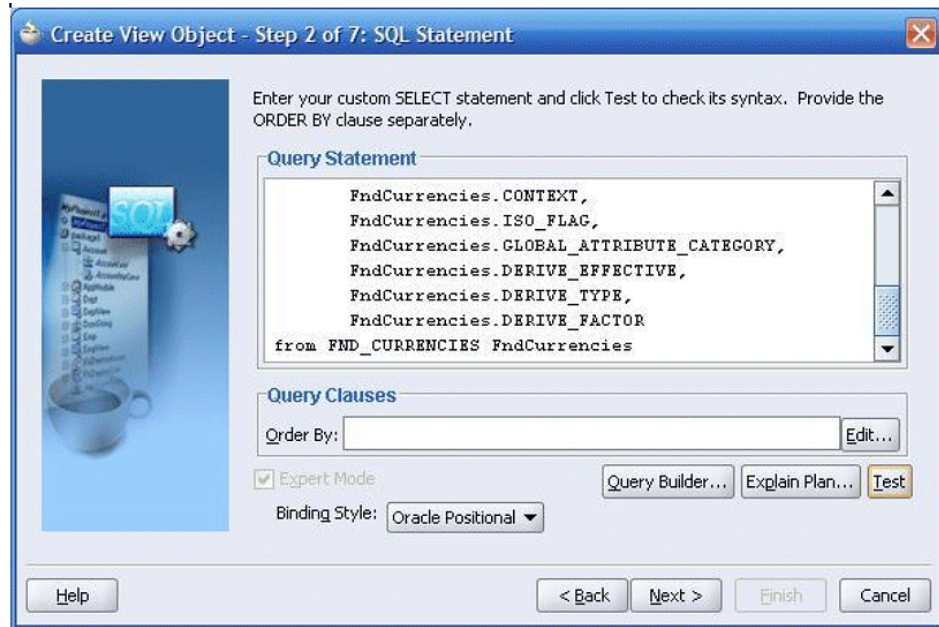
Create View Object - Step 2 of 7: SQL Statement

Enter your custom SELECT statement and click Test to check its syntax. Provide the ORDER BY clause separately.

Query Statement

FndCurrencies.CONTEXT,
FndCurrencies.ISO_FLAG,
FndCurrencies.GLOBAL_ATTRIBUTE_CATEGORY,
FndCurrencies.DERIVE_EFFECTIVE,
FndCurrencies.DERIVE_TYPE,
FndCurrencies.DERIVE_FACTOR
from FND_CURRENCIES FndCurrencies

Query Clauses

Order By:

Edit...

Expert Mode

Query Builder...

Explain Plan...

Test

Binding Style: Oracle Positional

Help

< Back

Next >

Finish

Cancel